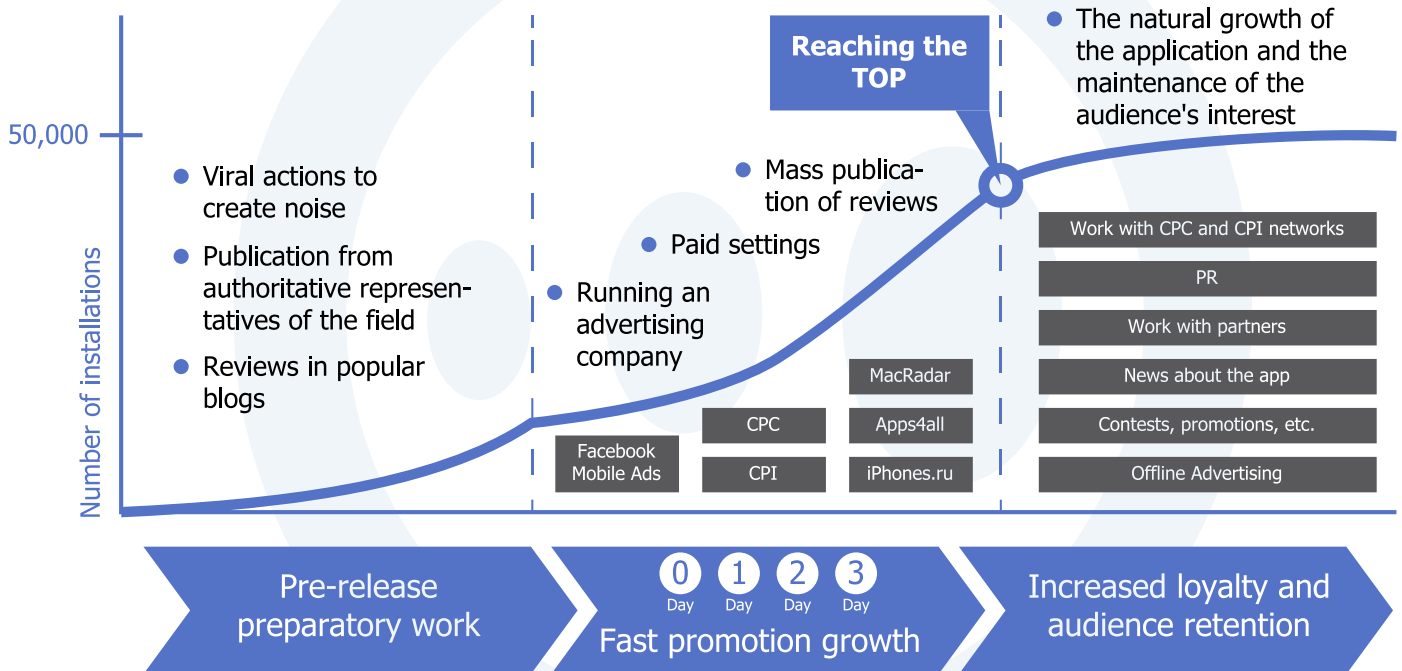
50,000

Number of installations

Viral actions to create noise

Publication from authoritative representatives of the field

Reviews in popular blogs

Running an advertising company

Paid settings

Mass publication of reviews

Reaching the TOP

The natural growth of the application and the maintenance of the audience's interest

Facebook Mobile Ads

CPC

CPI

MacRadar

Apps4all

iPhones.ru

Work with CPC and CPI networks

PR

Work with partners

News about the app

Contests, promotions, etc.

Offline Advertising

Pre-release preparatory work

0 Day 1 Day 2 Day 3 Day

Fast promotion growth

Increased loyalty and audience retention